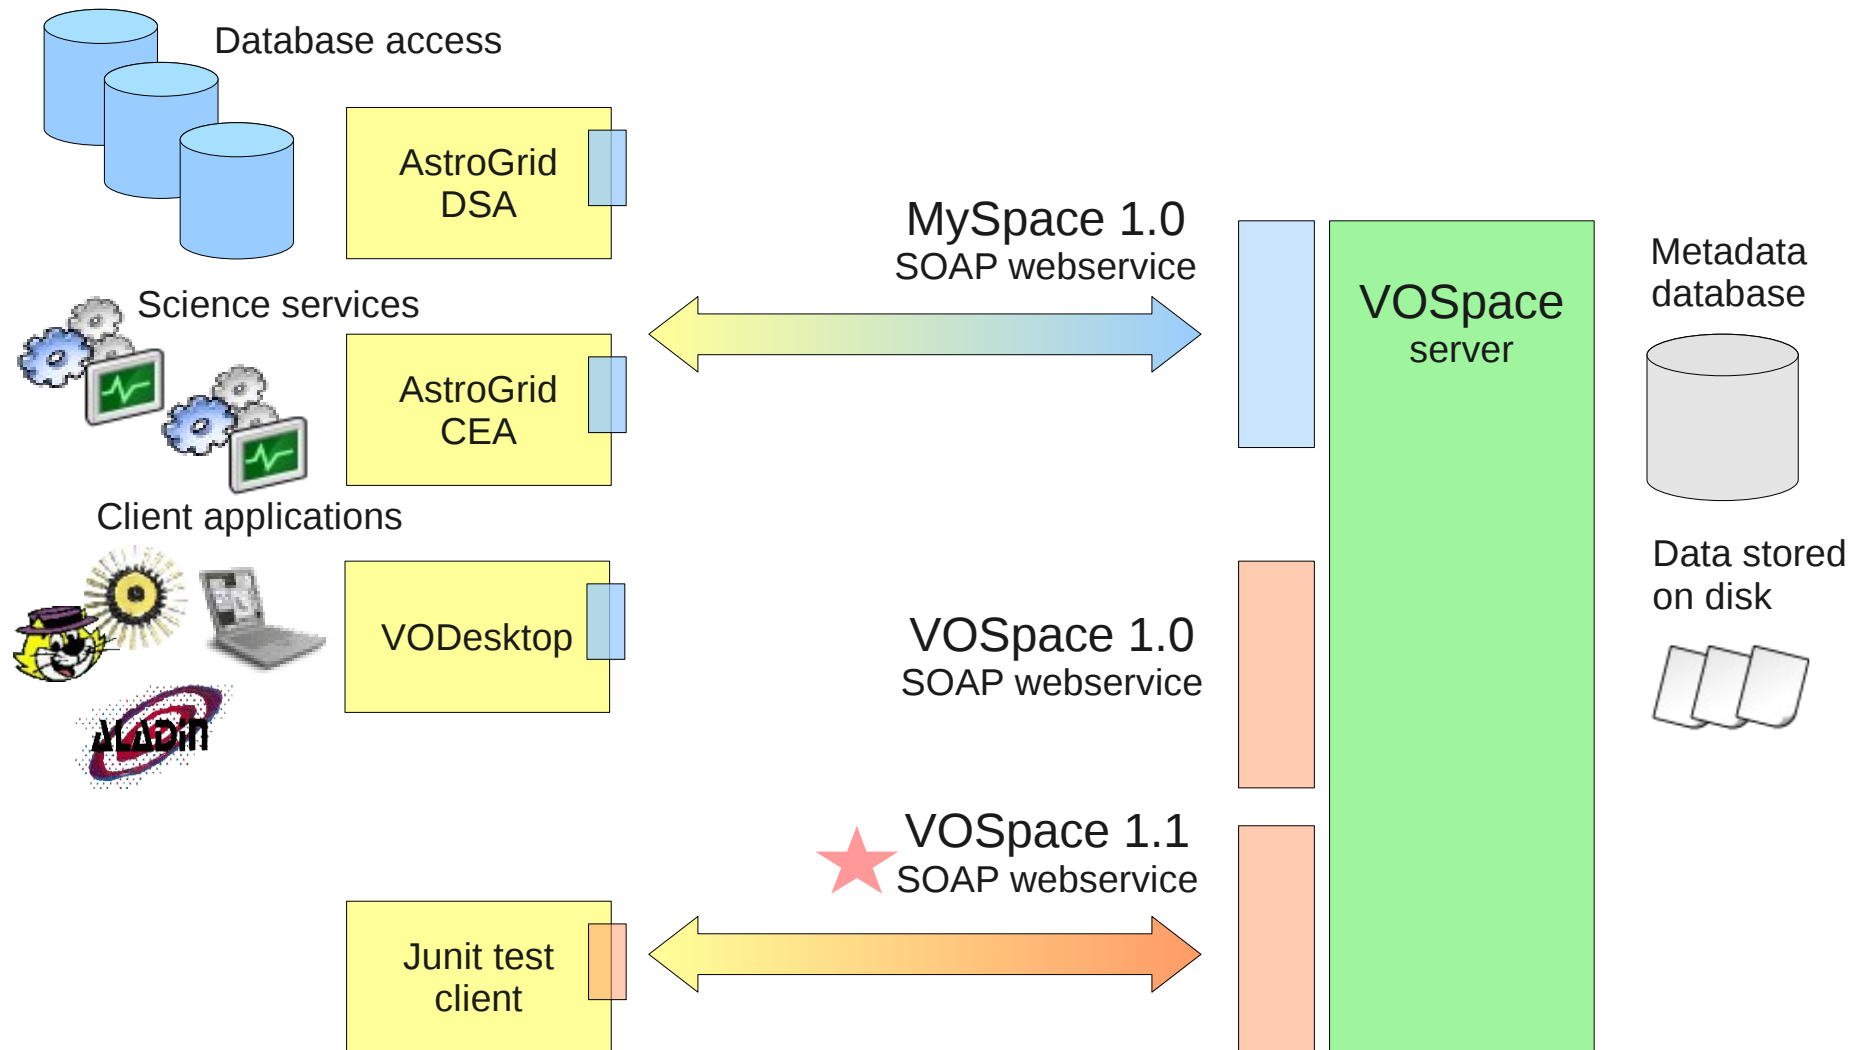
Database access

AstroGrid DSA

MySpace 1.0
SOAP webservice

Science services

AstroGrid CEA

VOSpace server

Metadata database

Client applications

VODesktop

ALADIN

Data stored on disk

VOSpace 1.0
SOAP webservice

VOSpace 1.1
SOAP webservice

Junit test client